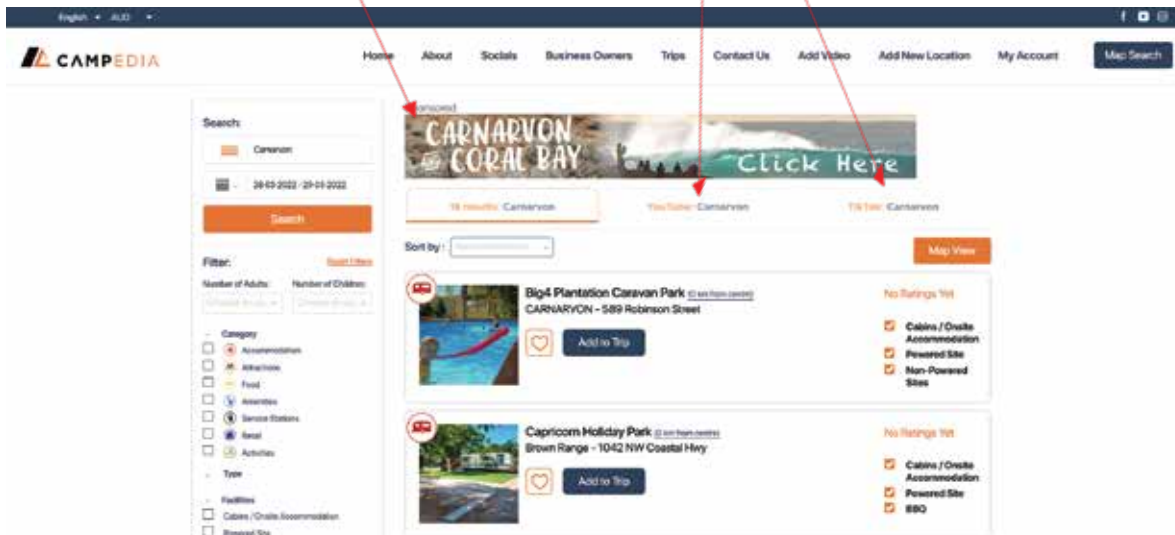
English ▾ AUD ▾

CAMPEDIA

Home About Socials Business Owners Trips Contact Us Add Video Add New Location My Account Map Search

Search:

Carnarvon

28-03-2022 / 29-03-2022

Search

Filter: Reset Filters

Number of Adults: Number of Children:

Category

Accommodation

Attractions

Food

Amenities

Service Stations

Retail

Activities

Type

Facilities

Cabins / Onsite Accommodation

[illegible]

Sponsored

CARNARVON & CORAL BAY Click Here

18 results: Carnarvon

YouTube: Carnarvon

TikTok: Carnarvon

Sort by:

Map View

Big4 Plantation Caravan Park (0 km from centre)

CARNARVON - 589 Robinson Street

Add to Trip

No Ratings Yet

Cabins / Onsite Accommodation

Powered Site

Non-Powered Sites

Capricorn Holiday Park (2 km from centre)

Brown Range - 1042 NW Coastal Hwy

Add to Trip

No Ratings Yet

Cabins / Onsite Accommodation

Powered Site

BBQ